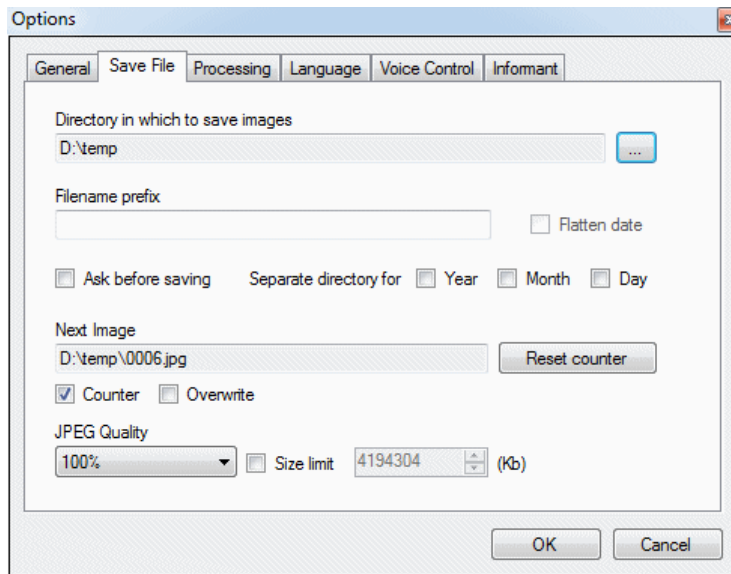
Options

General | Save File | Processing | Language | Voice Control | Informant

Directory in which to save images
D:\temp
...

Filename prefix

Flatten date

Ask before saving
Separate directory for
Year
Month
Day

Next Image
D:\temp\0006.jpg
Reset counter

Counter
Overwrite

JPEG Quality
100%
Size limit
4194304
(Kb)

OK
Cancel